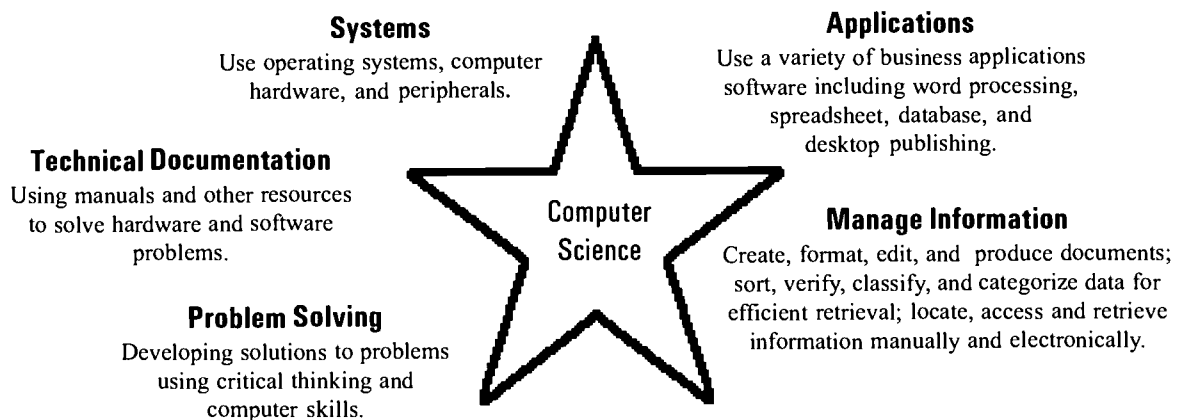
**Systems**
Use operating systems, computer hardware, and peripherals.

**Applications**
Use a variety of business applications software including word processing, spreadsheet, database, and desktop publishing.

**Technical Documentation**
Using manuals and other resources to solve hardware and software problems.

Computer Science

**Manage Information**
Create, format, edit, and produce documents; sort, verify, classify, and categorize data for efficient retrieval; locate, access and retrieve information manually and electronically.

**Problem Solving**
Developing solutions to problems using critical thinking and computer skills.